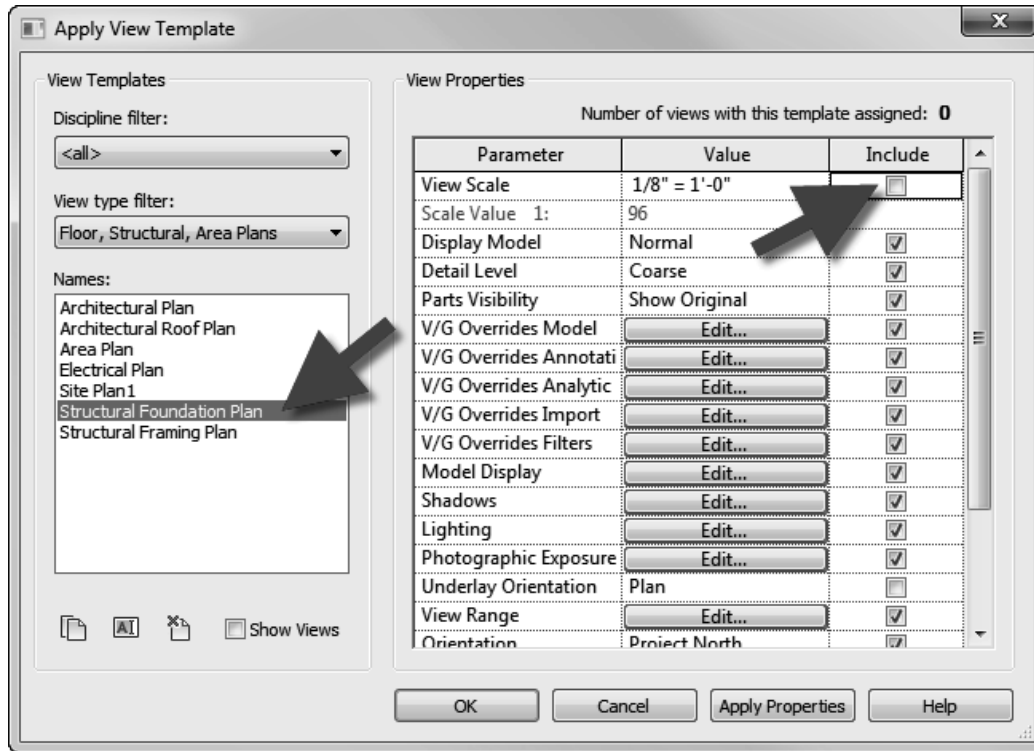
Apply View Template

View Templates

Discipline filter:

<all>

View type filter:

Floor, Structural, Area Plans

Names:

Architectural Plan
Architectural Roof Plan
Area Plan
Electrical Plan
Site Plan1
Structural Foundation Plan
Structural Framing Plan

Show Views

View Properties

Number of views with this template assigned: **0**

| Parameter | Value | Include |
|---|---|---|
| View Scale | 1/8" = 1'-0" | ☐ |
| Scale Value 1: | 96 | |
| Display Model | Normal | ☑ |
| Detail Level | Coarse | ☑ |
| Parts Visibility | Show Original | ☑ |
| V/G Overrides Model | Edit... | ☑ |
| V/G Overrides Annotati | Edit... | ☑ |
| V/G Overrides Analytic | Edit... | ☑ |
| V/G Overrides Import | Edit... | ☑ |
| V/G Overrides Filters | Edit... | ☑ |
| Model Display | Edit... | ☑ |
| Shadows | Edit... | ☑ |
| Lighting | Edit... | ☑ |
| Photographic Exposure | Edit... | ☑ |
| Underlay Orientation | Plan | ☐ |
| View Range | Edit... | ☑ |
| Orientation | Project North | ☑ |

OK Cancel Apply Properties Help